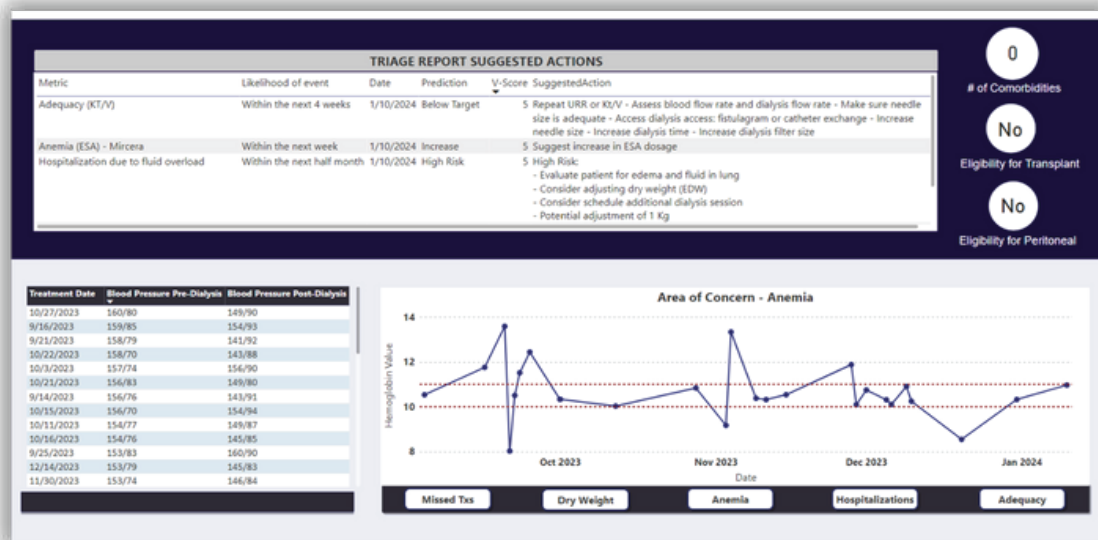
TRIAGE REPORT SUGGESTED ACTIONS

| Metric | Likelihood of event | Date | Prediction | V-Score | SuggestedAction |
|---|---|---|---|---|---|
| Adequacy (KT/V) | Within the next 4 weeks | 1/10/2024 | Below Target | 5 | Repeat URR or Kt/V - Assess blood flow rate and dialysis flow rate - Make sure needle size is adequate - Access dialysis access: fistulagram or catheter exchange - Increase needle size - Increase dialysis time - Increase dialysis filter size |
| Anemia (ESA) - Mircera | Within the next week | 1/10/2024 | Increase | 5 | Suggest increase in ESA dosage |
| Hospitalization due to fluid overload | Within the next half month | 1/10/2024 | High Risk | 5 | High Risk: - Evaluate patient for edema and fluid in lung - Consider adjusting dry weight (EDW) - Consider schedule additional dialysis session - Potential adjustment of 1 Kg |

0
# of Comorbidities

No
Eligibility for Transplant

No
Eligibility for Peritoneal

| Treatment Date | Blood Pressure Pre-Dialysis | Blood Pressure Post-Dialysis |
|---|---|---|
| 10/27/2023 | 160/80 | 149/90 |
| 9/16/2023 | 159/85 | 154/93 |
| 9/21/2023 | 158/79 | 141/92 |
| 10/22/2023 | 158/70 | 143/88 |
| 10/3/2023 | 157/74 | 156/90 |
| 10/21/2023 | 156/83 | 149/80 |
| 9/14/2023 | 156/76 | 143/91 |
| 10/15/2023 | 156/70 | 154/94 |
| 10/11/2023 | 154/77 | 149/87 |
| 10/16/2023 | 154/76 | 145/85 |
| 9/25/2023 | 153/83 | 160/90 |
| 12/14/2023 | 153/79 | 145/83 |
| 11/30/2023 | 153/74 | 146/84 |

Area of Concern - Anemia

Hemoglobin Value
14
12
10
8
Oct 2023
Nov 2023
Dec 2023
Jan 2024
Date

Missed Txs
Dry Weight
Anemia
Hospitalizations
Adequacy